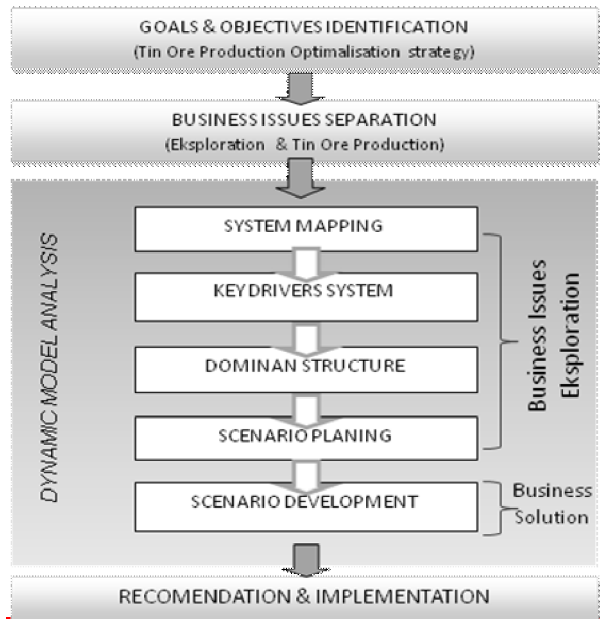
GOALS & OBJECTIVES IDENTIFICATION
(Tin Ore Production Optimalisation strategy)

BUSINESS ISSUES SEPARATION
(Eksploration & Tin Ore Production)

DYNAMIC MODEL ANALYSIS

SYSTEM MAPPING

KEY DRIVERS SYSTEM

DOMINAN STRUCTURE

SCENARIO PLANING

SCENARIO DEVELOPMENT

Business Issues Eksploration

Business Solution

RECOMENDATION & IMPLEMENTATION